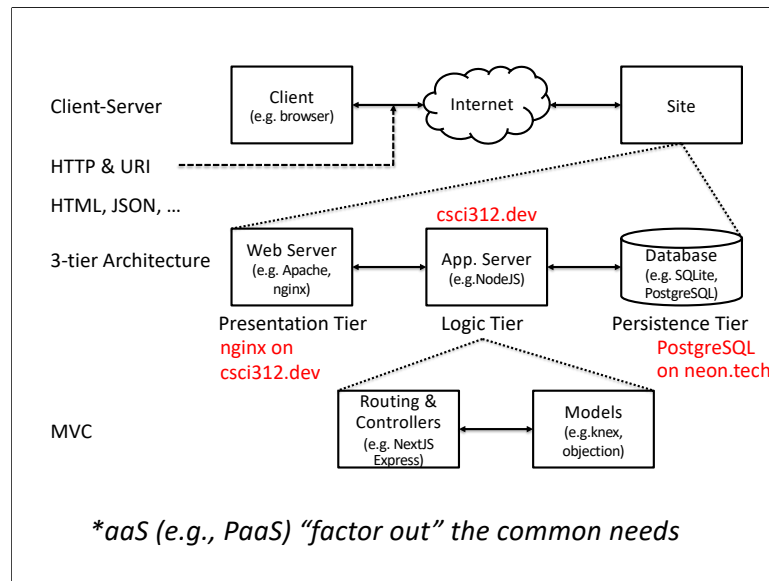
Client-Server

Client
(e.g. browser)

Internet

Site

HTTP & URI

HTML, JSON, …

csci312.dev

3-tier Architecture

Web Server
(e.g. Apache, nginx)

App. Server
(e.g.NodeJS)

Database
(e.g. SQLite, PostgreSQL)

Presentation Tier

Logic Tier

Persistence Tier

nginx on csci312.dev

PostgreSQL on neon.tech

MVC

Routing & Controllers
(e.g. NextJS Express)

Models
(e.g.knex, objection)

*aaS (e.g., PaaS) “factor out” the common needs